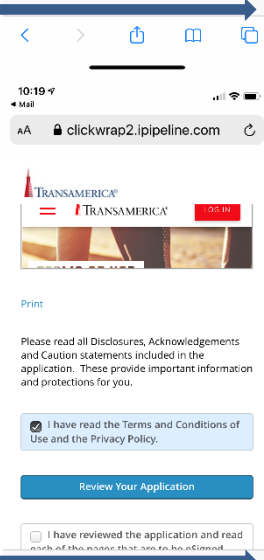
10:19
◂ Mail

AA clickwrap2.ipipeline.com

TRANSAMERICA®

TRANSAMERICA®

LOG IN

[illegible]

Print

Please read all Disclosures, Acknowledgements and Caution statements included in the application. These provide important information and protections for you.

I have read the Terms and Conditions of Use and the Privacy Policy.

Review Your Application

I have reviewed the application and read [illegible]